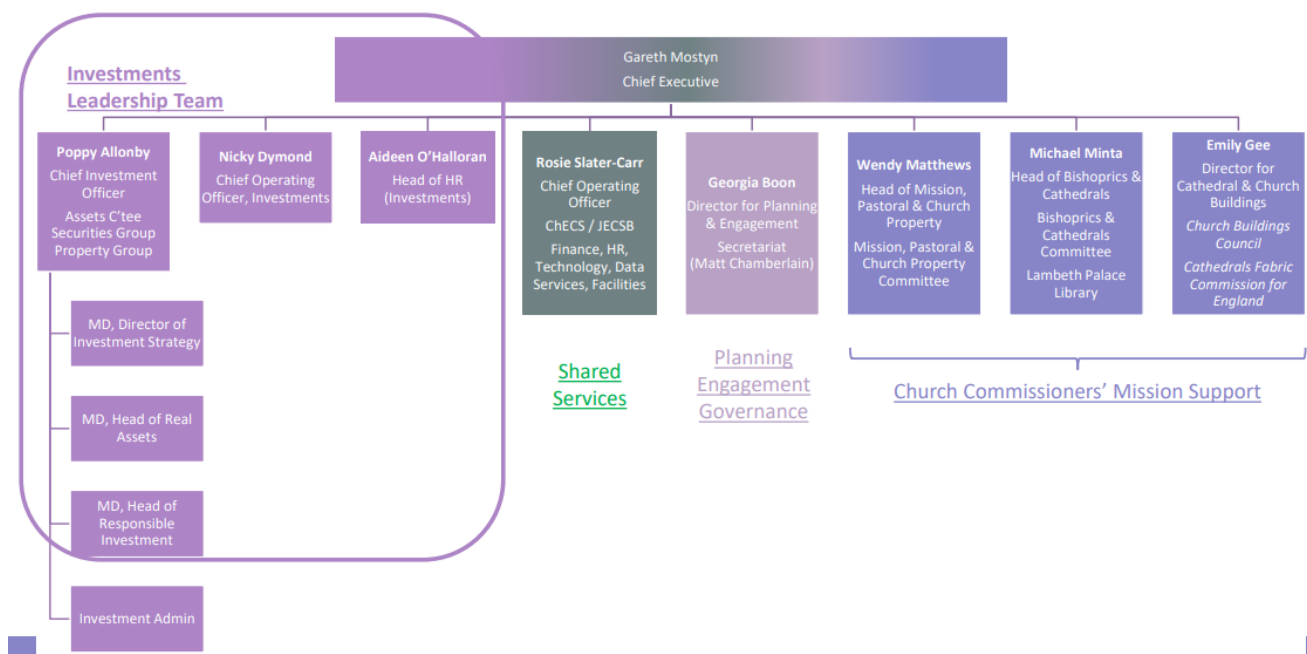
Gareth Mostyn
Chief Executive

Investments Leadership Team

Poppy Allonby
Chief Investment Officer
Assets C'tee
Securities Group
Property Group

Nicky Dymond
Chief Operating Officer, Investments

Aideen O'Halloran
Head of HR (Investments)

MD, Director of Investment Strategy

MD, Head of Real Assets

MD, Head of Responsible Investment

Investment Admin

Rosie Slater-Carr
Chief Operating Officer
ChECS / JECSB
Finance, HR, Technology, Data Services, Facilities

Shared Services

Georgia Boon
Director for Planning & Engagement
Secretariat
(Matt Chamberlain)

Planning
Engagement
Governance

Wendy Matthews
Head of Mission, Pastoral & Church Property
Mission, Pastoral & Church Property Committee

Michael Minta
Head of Bishoprics & Cathedrals
Bishoprics & Cathedrals Committee
Lambeth Palace Library

Emily Gee
Director for Cathedral & Church Buildings
Church Buildings Council
Cathedrals Fabric Commission for England

Church Commissioners' Mission Support